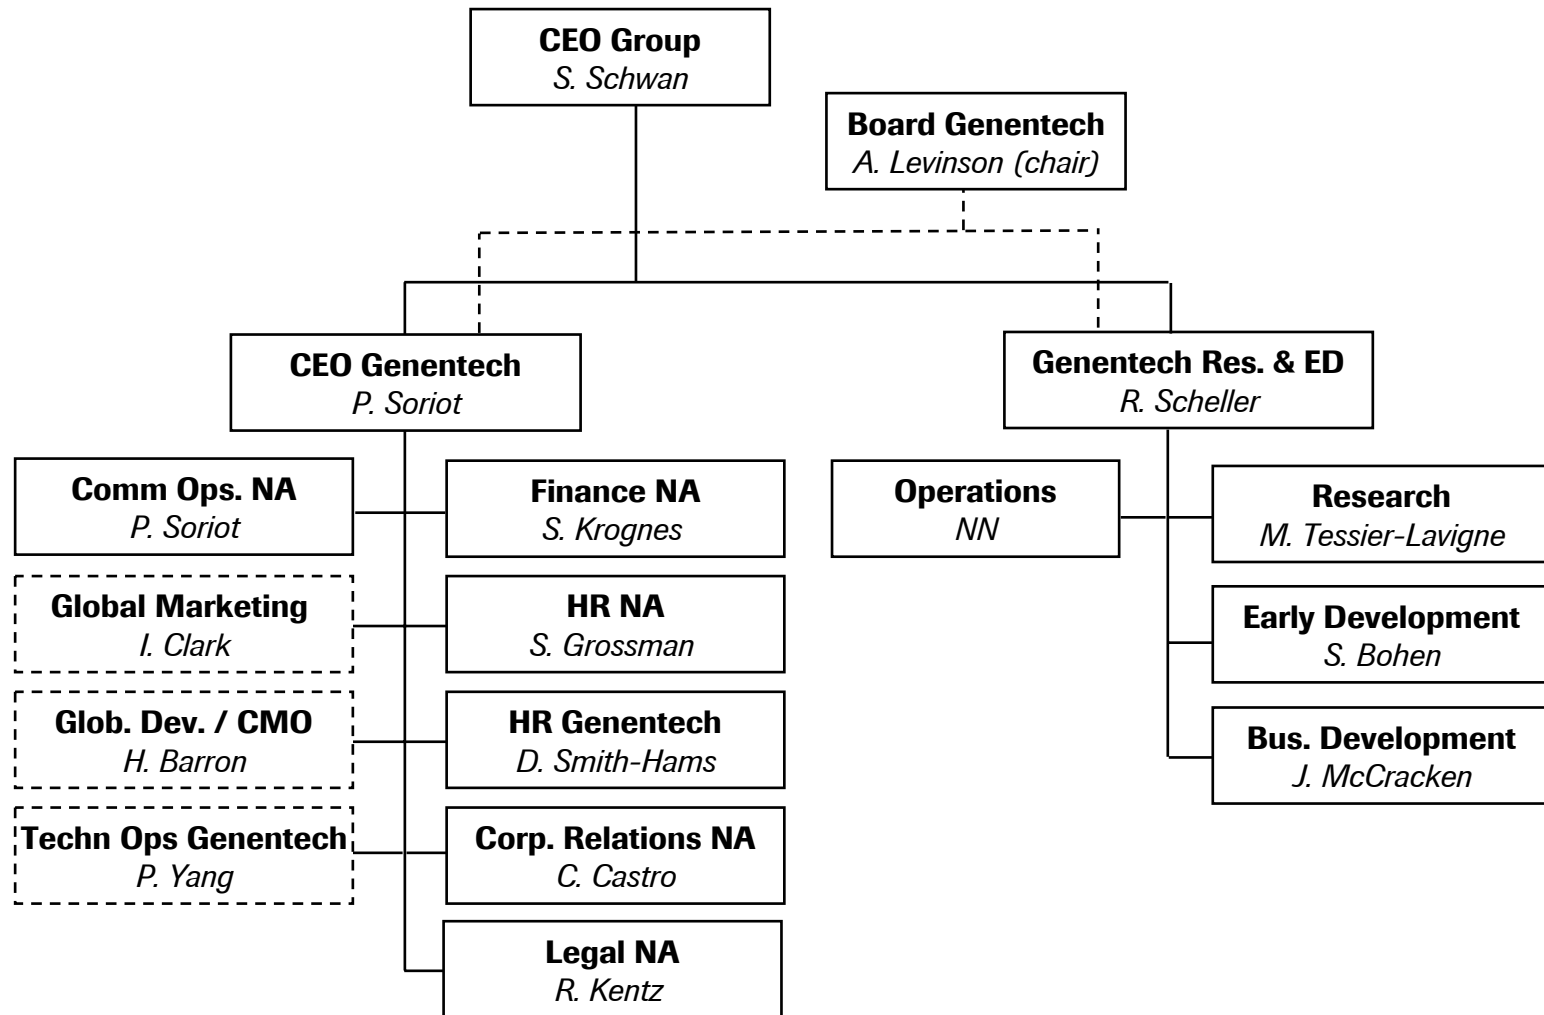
CEO Group
S. Schwan

Board Genentech
A. Levinson (chair)

CEO Genentech
P. Soriot

Genentech Res. & ED
R. Scheller

Comm Ops. NA
P. Soriot

Finance NA
S. Krognes

Global Marketing
I. Clark

HR NA
S. Grossman

Glob. Dev. / CMO
H. Barron

HR Genentech
D. Smith-Hams

Techn Ops Genentech
P. Yang

Corp. Relations NA
C. Castro

Legal NA
R. Kentz

Operations
NN

Research
M. Tessier-Lavigne

Early Development
S. Bohen

Bus. Development
J. McCracken